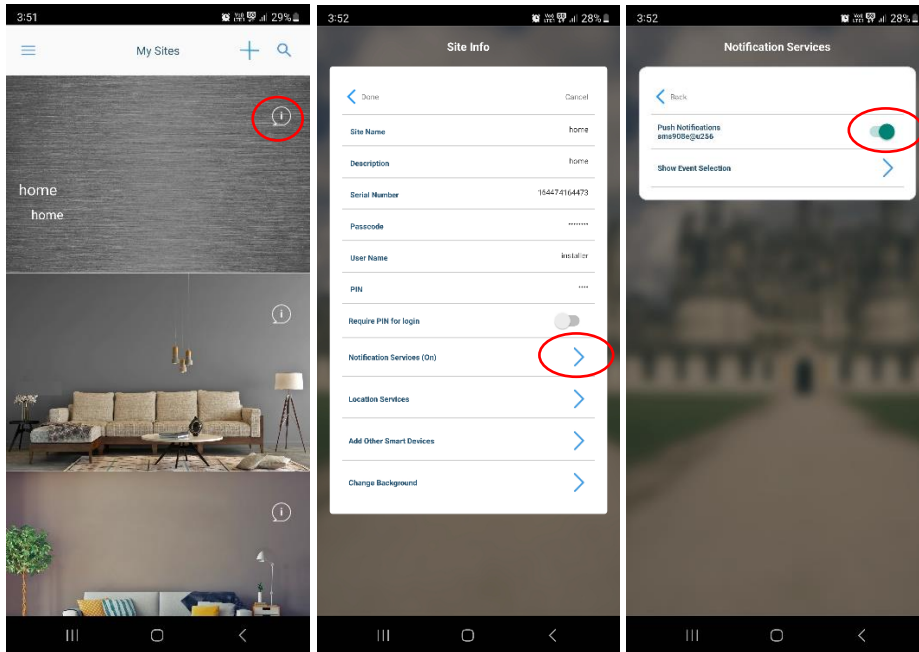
3:51 29%

My Sites

home

home

3:52 28%

Site Info

Done Cancel

Site Name home

Description home

Serial Number 16447-4164473

Passcode ••••••••

User Name installer

PIN ••••

Require PIN for login

Notification Services (On)

Location Services

Add Other Smart Devices

Change Background

3:52 28%

Notification Services

Back

Push Notifications
ams908e@e256

Show Event Selection